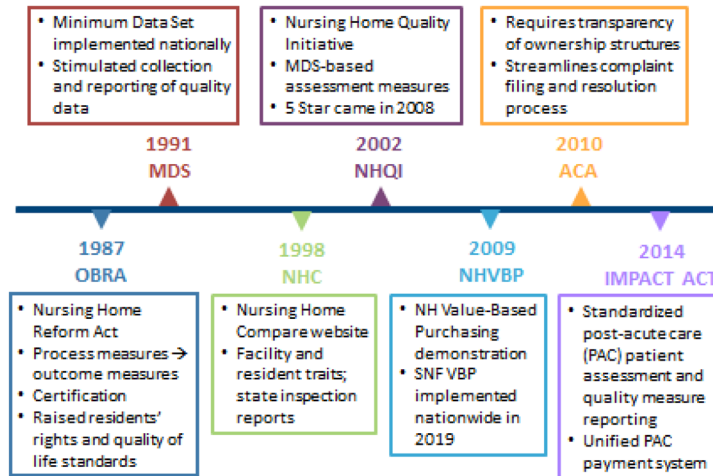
- Minimum Data Set implemented nationally
- Stimulated collection and reporting of quality data

1991
MDS

- Nursing Home Quality Initiative
- MDS-based assessment measures
- 5 Star came in 2008

2002
NHQI

- Requires transparency of ownership structures
- Streamlines complaint filing and resolution process

2010
ACA

1987
OBRA

- Nursing Home Reform Act
- Process measures → outcome measures
- Certification
- Raised residents' rights and quality of life standards

1998
NHC

- Nursing Home Compare website
- Facility and resident traits; state inspection reports

2009
NHVBP

- NH Value-Based Purchasing demonstration
- SNF VBP implemented nationwide in 2019

2014
IMPACT ACT

- Standardized post-acute care (PAC) patient assessment and quality measure reporting
- Unified PAC payment system